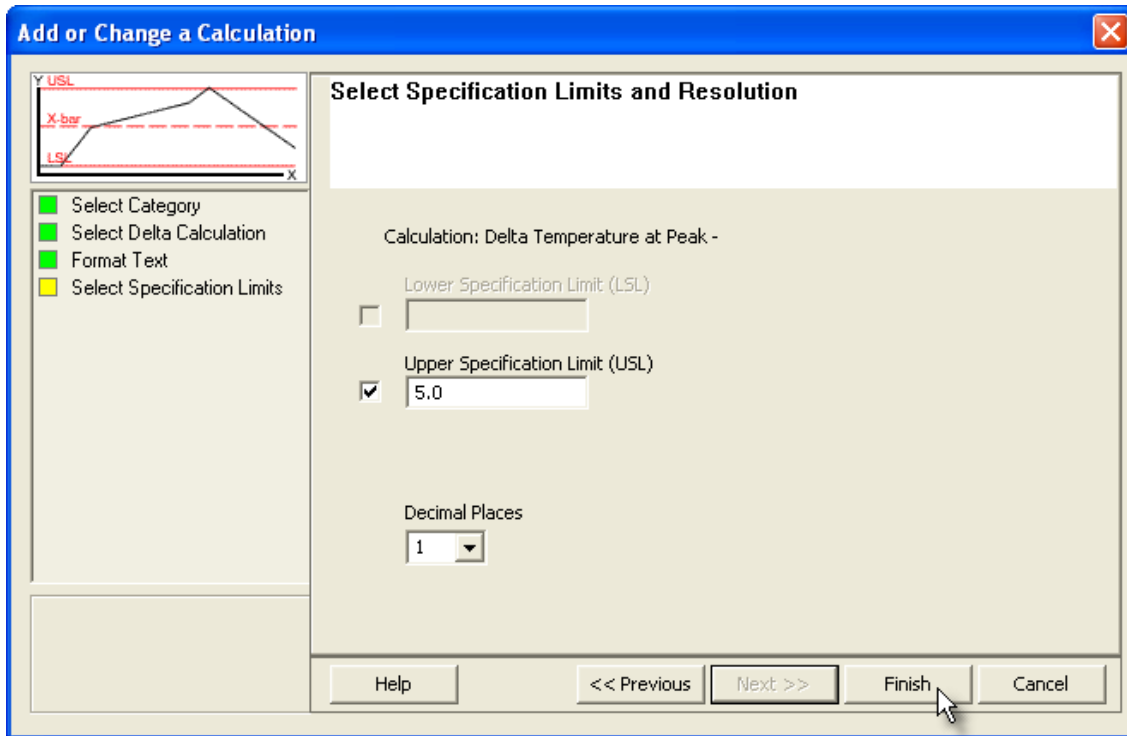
Add or Change a Calculation

Y USL
X-bar
LSL
X

Select Category
Select Delta Calculation
Format Text
Select Specification Limits

Select Specification Limits and Resolution

Calculation: Delta Temperature at Peak -

Lower Specification Limit (LSL)

Upper Specification Limit (USL)
5.0

Decimal Places
1

Help
<< Previous
Next >>
Finish
Cancel